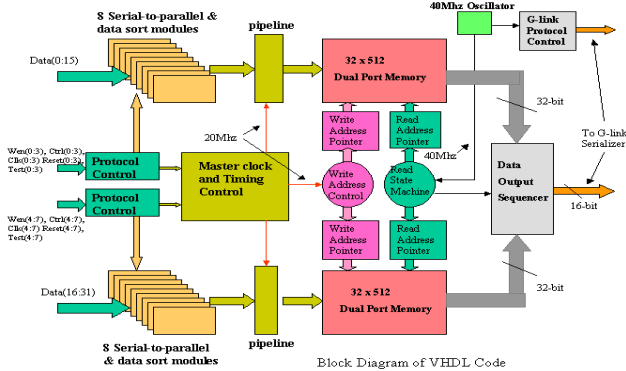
8 Serial-to-parallel & data sort modules

pipeline

40Mhz Oscillator

G-link Protocol Control

Data(0:15)

32 x 512
Dual Port Memory

32-bit

Wen(0:3), Ctrl(0:3), Clk(0:3) Reset(0:3), Test(0:3)

Protocol Control

20Mhz

Write Address Pointer

Read Address Pointer

40Mhz

To G-link Serializer

Master clock and Timing Control

Write Address Control

Read State Machine

Data Output Sequencer

Protocol Control

16-bit

Wen(4:7), Ctrl(4:7), Clk(4:7) Reset(4:7), Test(4:7)

Write Address Pointer

Read Address Pointer

Data(16:31)

32 x 512
Dual Port Memory

32-bit

8 Serial-to-parallel & data sort modules

pipeline

Block Diagram of VHDL Code